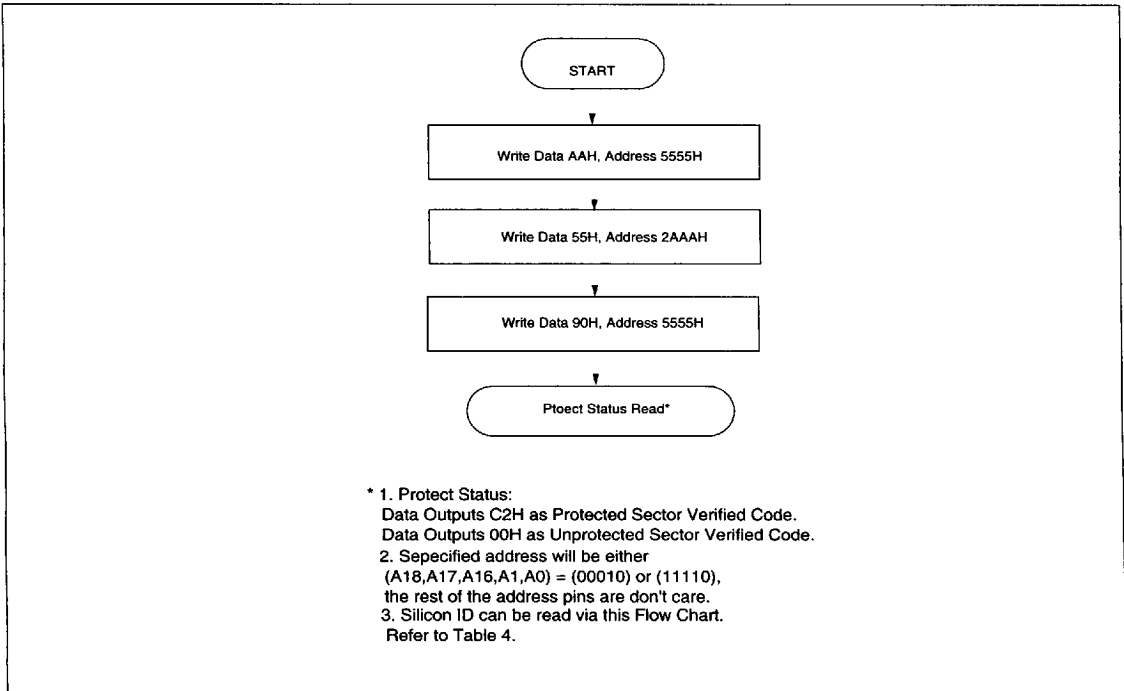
START

Write Data AAH, Address 5555H

Write Data 55H, Address 2AAAH

Write Data 90H, Address 5555H

Ptoect Status Read*

* 1. Protect Status:
Data Outputs C2H as Protected Sector Verified Code.
Data Outputs 00H as Unprotected Sector Verified Code.
2. Sepecified address will be either
(A18,A17,A16,A1,A0) = (00010) or (11110),
the rest of the address pins are don't care.
3. Silicon ID can be read via this Flow Chart.
Refer to Table 4.